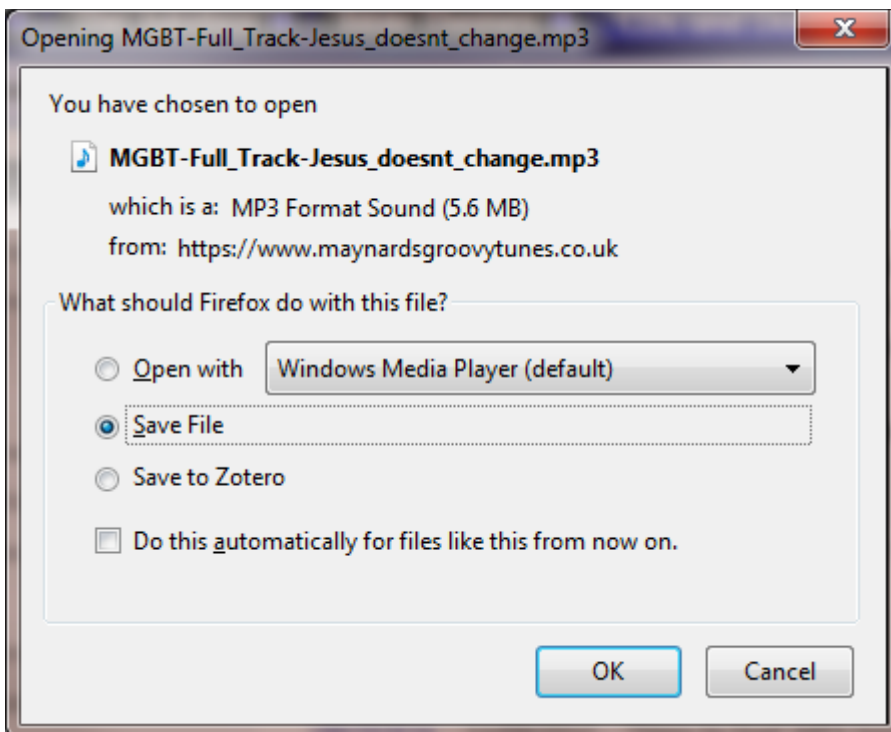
Opening MGBT-Full_Track-Jesus_doesnt_change.mp3

x

You have chosen to open

MGBT-Full_Track-Jesus_doesnt_change.mp3

which is a: MP3 Format Sound (5.6 MB)

from: https://www.maynardsgroovytunes.co.uk

What should Firefox do with this file?

Open with Windows Media Player (default)

Save File

Save to Zotero

Do this automatically for files like this from now on.

OK

Cancel